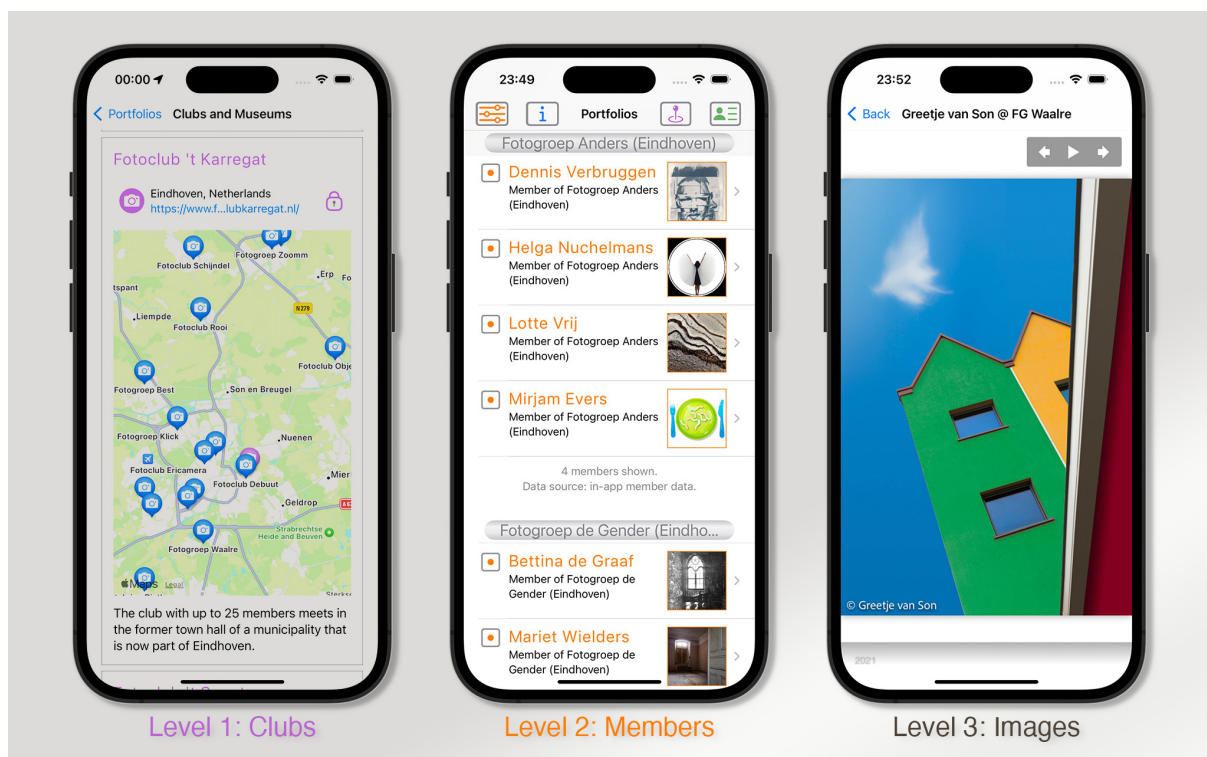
00:00

Portfolios Clubs and Museums

Fotoclub 't Karregat

Eindhoven, Netherlands
https://www.f...lubkarregat.nl/

Fotoclub Schijndel
Fotogroep Zoomm
Erp
Fo
tspant
Liempde
N279
Fotoclub Rooi
Fotoclub Obje
Fotogroep Best
Son en Breugel
Fotogroep Klick
Nuenen
Fotoclub Ericamera
Fotoclub Debuut
Mier
Geldrop
Strabrechtse Heide and Beuven
Fotogroep Waalre
Maps Legal

The club with up to 25 members meets in the former town hall of a municipality that is now part of Eindhoven.

Level 1: Clubs

23:49

Portfolios

Fotogroep Anders (Eindhoven)

Dennis Verbruggen
Member of Fotogroep Anders (Eindhoven)

Helga Nuchelmans
Member of Fotogroep Anders (Eindhoven)

Lotte Vrij
Member of Fotogroep Anders (Eindhoven)

Mirjam Evers
Member of Fotogroep Anders (Eindhoven)

4 members shown.
Data source: in-app member data.

Fotogroep de Gender (Eindho...

Bettina de Graaf
Member of Fotogroep de Gender (Eindhoven)

Mariet Wielders
Member of Fotogroep de Gender (Eindhoven)

Level 2: Members

23:52

Back Greetje van Son @ FG Waalre

© Greetje van Son

2021

Level 3: Images